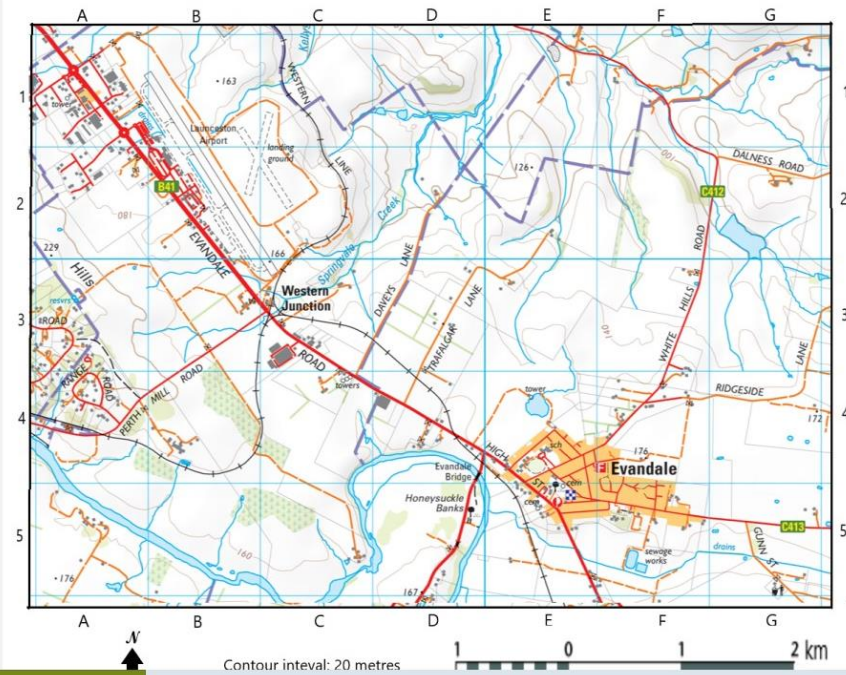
A B C D E F G

1 2 3 4 5

tower
163
Launceston Airport
landing ground
WESTERN
LINE
Kellys
126
DALNESS ROAD
C412
B41
180
EVANDALE
Creek
Springvale
166
DAVEYS
LANE
ROAD
HILLS
WHITE
229
Hills
resvr
Western Junction
ROAD
TRAFALGAR
LANE
140
LANE
ROAD
ROAD
LAKE
ROAD
MILL
PERTH
towers
tower
RIDGESIDE
172
HIGH
sch
176
Evandale
Evandale Bridge
ST
cem
Honeysuckle Banks
cem
drains
C413
GUNN
ST
160
sewage works
176
167

A B C D E F G

$\mathcal{N}$

Contour inteval: 20 metres

1 0 1 2 km